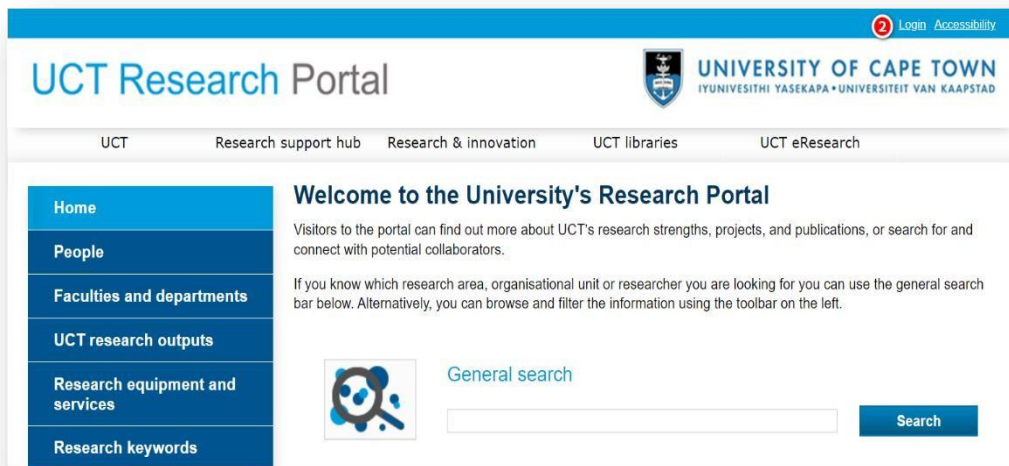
2 Login Accessibility

UCT Research Portal

UNIVERSITY OF CAPE TOWN
IYUNIVESITHI YASEKAPA • UNIVERSITEIT VAN KAAPSTAD

UCT | Research support hub | Research & innovation | UCT libraries | UCT eResearch

Home
People
Faculties and departments
UCT research outputs
Research equipment and services
Research keywords

Welcome to the University's Research Portal

Visitors to the portal can find out more about UCT's research strengths, projects, and publications, or search for and connect with potential collaborators.

If you know which research area, organisational unit or researcher you are looking for you can use the general search bar below. Alternatively, you can browse and filter the information using the toolbar on the left.

General search

Search